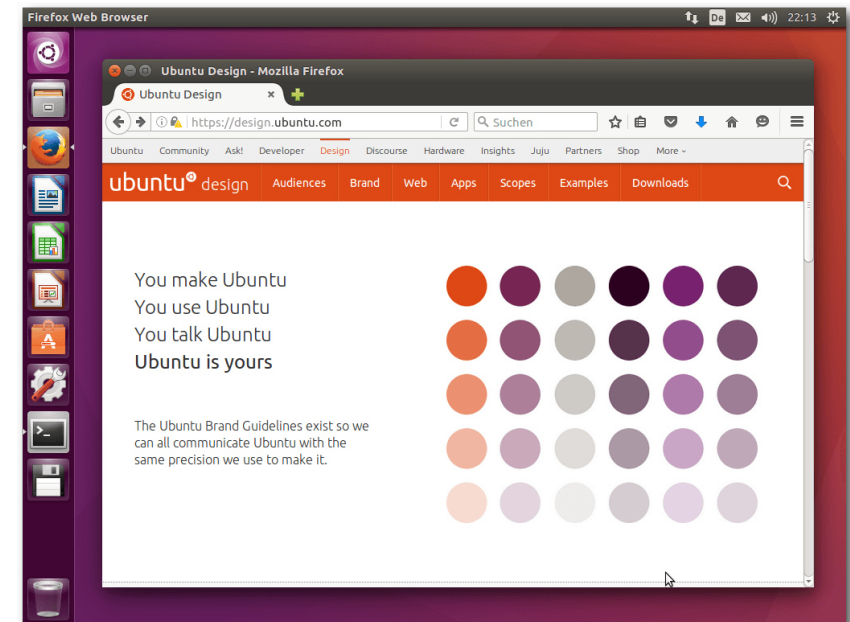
Firefox Web Browser

De 22:13

Ubuntu Design - Mozilla Firefox

Ubuntu Design ×

https://design.ubuntu.com

Suchen

Ubuntu Community Ask! Developer Design Discourse Hardware Insights Juju Partners Shop More

ubuntu design Audiences Brand Web Apps Scopes Examples Downloads

You make Ubuntu
You use Ubuntu
You talk Ubuntu
Ubuntu is yours

The Ubuntu Brand Guidelines exist so we can all communicate Ubuntu with the same precision we use to make it.